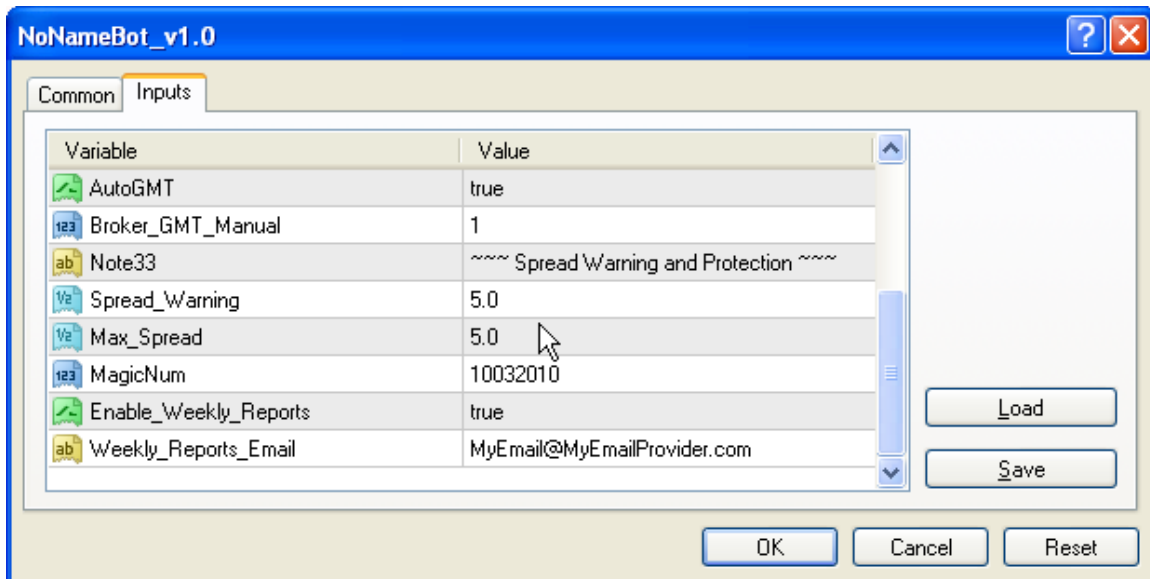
NoNameBot_v1.0

Common | Inputs

| Variable | Value |
|---|---|
| AutoGMT | true |
| Broker_GMT_Manual | 1 |
| Note33 | ~~~ Spread Warning and Protection ~~~ |
| Spread_Warning | 5.0 |
| Max_Spread | 5.0 |
| MagicNum | 10032010 |
| Enable_Weekly_Reports | true |
| Weekly_Reports_Email | MyEmail@MyEmailProvider.com |

Load
Save

OK Cancel Reset